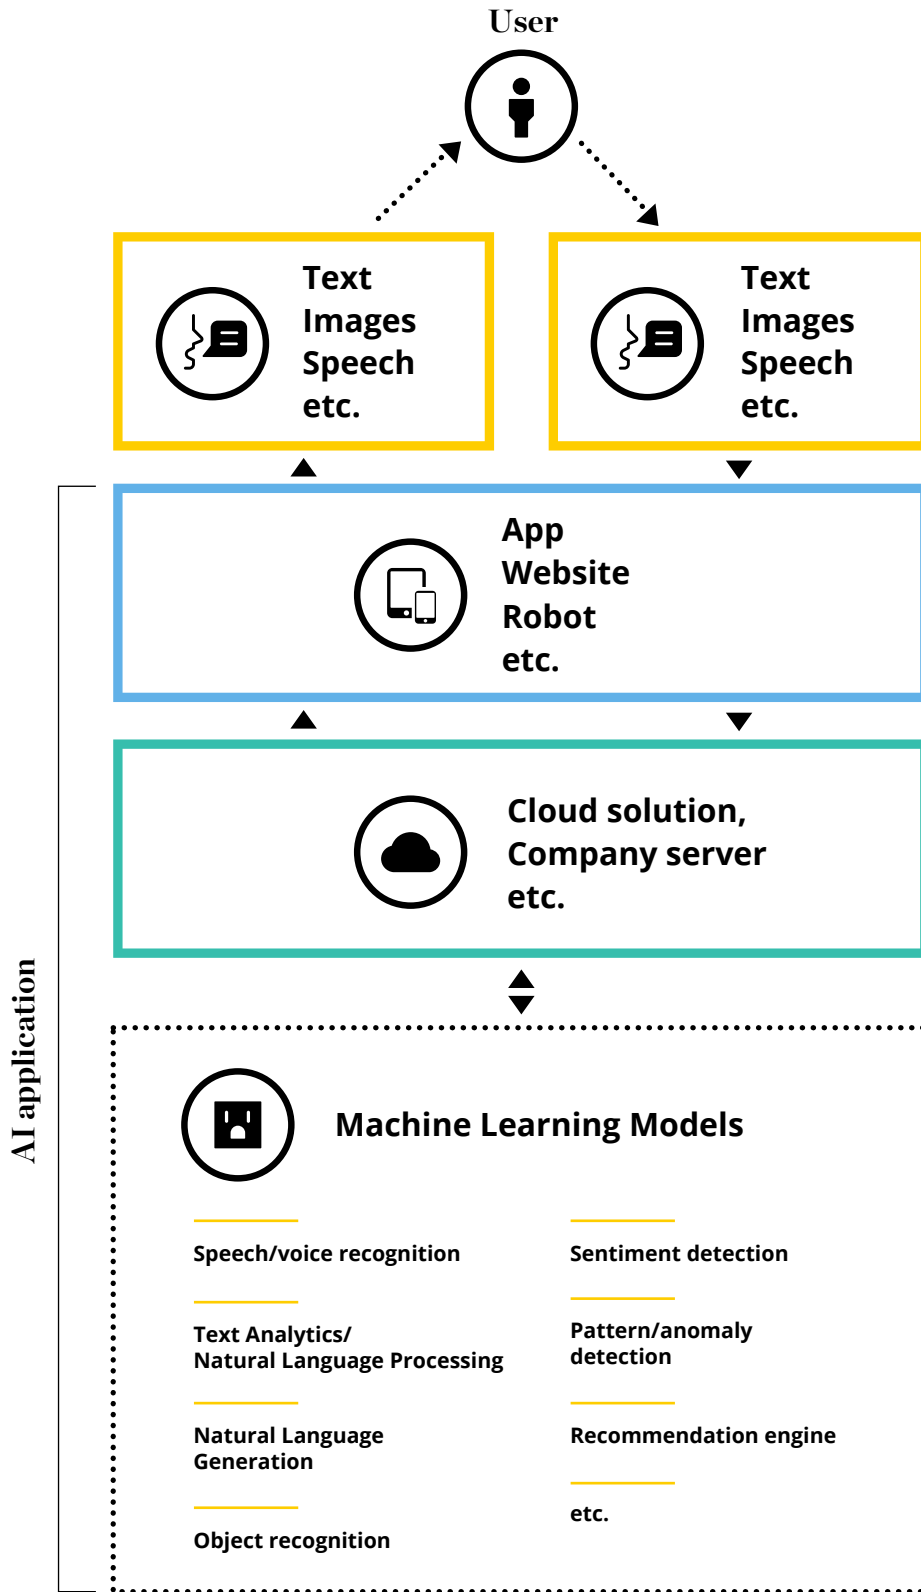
User

Text
Images
Speech
etc.

Text
Images
Speech
etc.

AI application

App
Website
Robot
etc.

Cloud solution,
Company server
etc.

Machine Learning Models

Speech/voice recognition

Text Analytics/
Natural Language Processing

Natural Language Generation

Object recognition

Sentiment detection

Pattern/anomaly detection

Recommendation engine

etc.